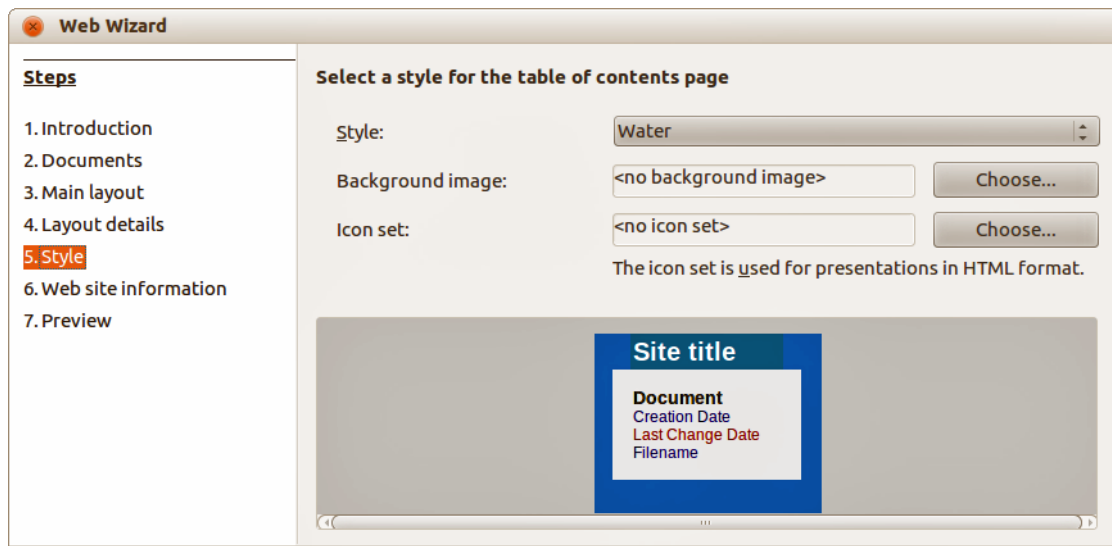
Web Wizard

Steps

1. Introduction
2. Documents
3. Main layout
4. Layout details
5. Style
6. Web site information
7. Preview

Select a style for the table of contents page

Style: Water

Background image: <no background image> Choose...

Icon set: <no icon set> Choose...

The icon set is used for presentations in HTML format.

Site title

Document
Creation Date
Last Change Date
Filename